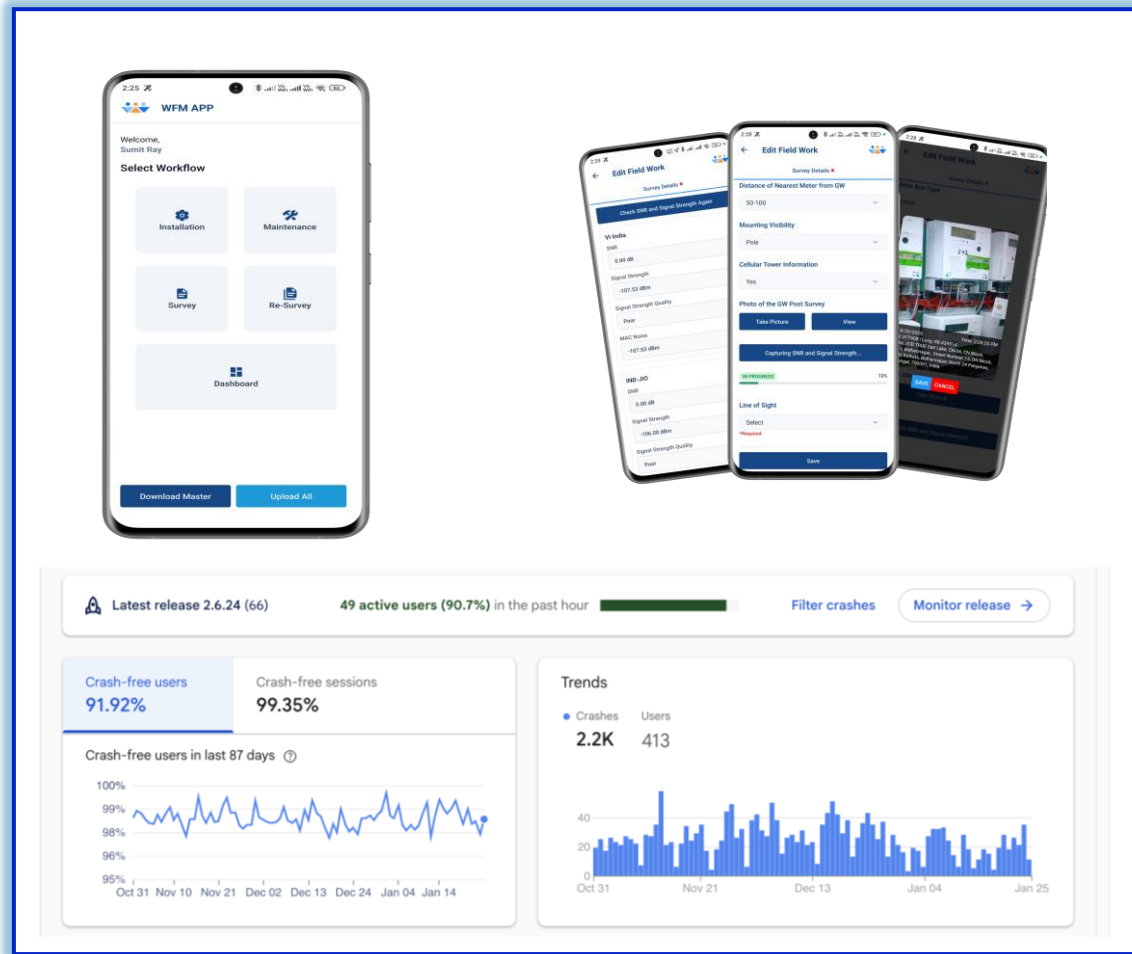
2:25

WFM APP

Welcome,
Sumit Ray

Select Workflow

Installation

Maintenance

Survey

Re-Survey

Dashboard

Download Master

Upload All

2:29

Edit Field Work

Survey Details

Check SNR and Signal Strength Again

Vi India

SNR

0.00 dB

Signal Strength

-107.53 dBm

Signal Strength Quality

Poor

MAC Noise

-107.53 dBm

IND-JIO

SNR

0.00 dB

Signal Strength

-106.00 dBm

Signal Strength Quality

Poor

2:28

Edit Field Work

Survey Details

Distance of Nearest Meter from GW

50-100

Mounting Visibility

Pole

Cellular Tower Information

Yes

Photo of the GW Post Survey

Take Picture

View

Capturing SNR and Signal Strength...

IN PROGRESS

73%

Line of Sight

Select

*Required

Save

2:24

Edit Field Work

Survey Details

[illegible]

SAVE

CANCEL

Latest release 2.6.24 (66)

49 active users (90.7%) in the past hour

Filter crashes

Monitor release →

Crash-free users
91.92%

Crash-free sessions
99.35%

Crash-free users in last 87 days

100%
99%
98%
96%
95%

Oct 31 Nov 10 Nov 21 Dec 02 Dec 13 Dec 24 Jan 04 Jan 14

Trends

Crashes
2.2K

Users
413

40
20
0

Oct 31 Nov 21 Dec 13 Jan 04 Jan 25